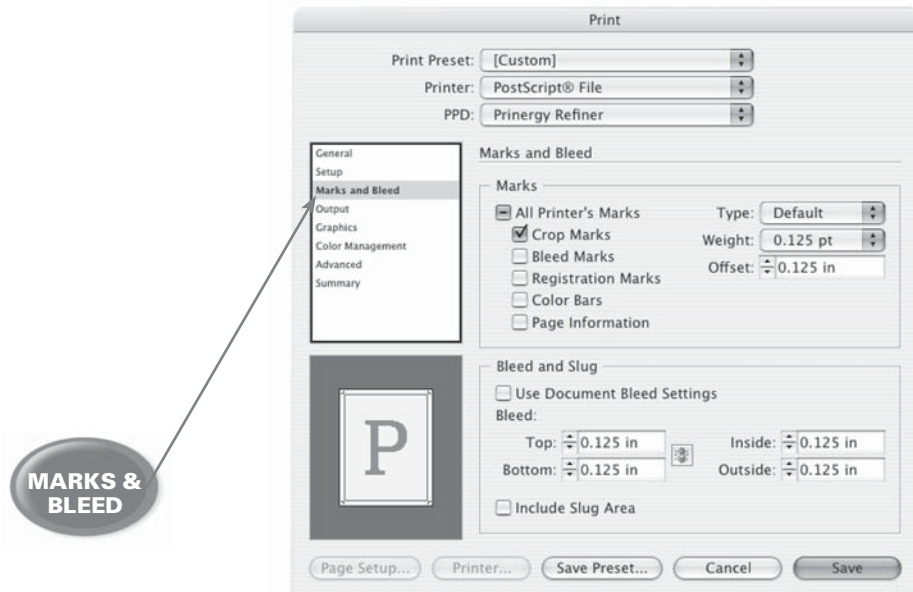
Print

Print Preset: [Custom]
Printer: PostScript® File
PPD: Prinergy Refiner

General
Setup
Marks and Bleed
Output
Graphics
Color Management
Advanced
Summary

Marks and Bleed

Marks
All Printer's Marks
Crop Marks
Bleed Marks
Registration Marks
Color Bars
Page Information

Type: Default
Weight: 0.125 pt
Offset: 0.125 in

P

Bleed and Slug
Use Document Bleed Settings
Bleed:
Top: 0.125 in
Bottom: 0.125 in
Inside: 0.125 in
Outside: 0.125 in
Include Slug Area

MARKS & BLEED

Page Setup... Printer... Save Preset... Cancel Save